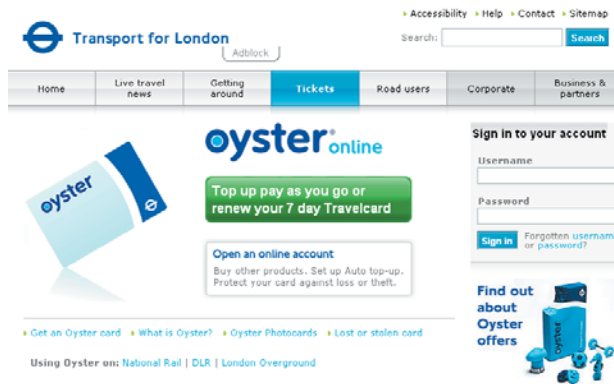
Transport for London
Adblock

• Accessibility • Help • Contact • Sitemap
Search: Search

| Home | Live travel news | Getting around | Tickets | Road users | Corporate | Business & partners |
|---|---|---|---|---|---|---|

oyster

oyster® online

Top up pay as you go or renew your 7 day Travelcard

Open an online account
Buy other products. Set up Auto top-up. Protect your card against loss or theft.

Sign in to your account
Username
Password
Sign in Forgotten username or password?

Find out about Oyster offers

oyster

• Get an Oyster card • What is Oyster? • Oyster Photocards • Lost or stolen card

Using Oyster on: National Rail | DLR | London Overground